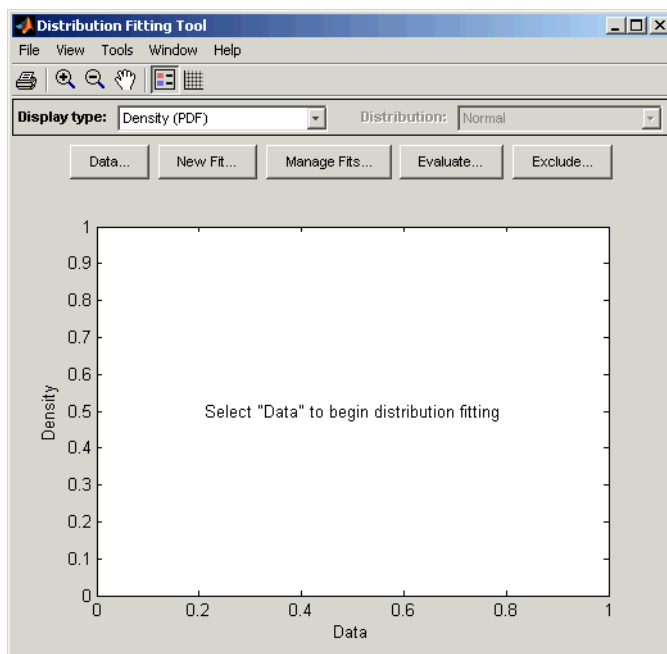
Distribution Fitting Tool

File View Tools Window Help

Display type: Density (PDF)

Distribution: Normal

Data... New Fit... Manage Fits... Evaluate... Exclude...

1
0.9
0.8
0.7
0.6
0.5
0.4
0.3
0.2
0.1
0

Density

Select "Data" to begin distribution fitting

0 0.2 0.4 0.6 0.8 1

Data